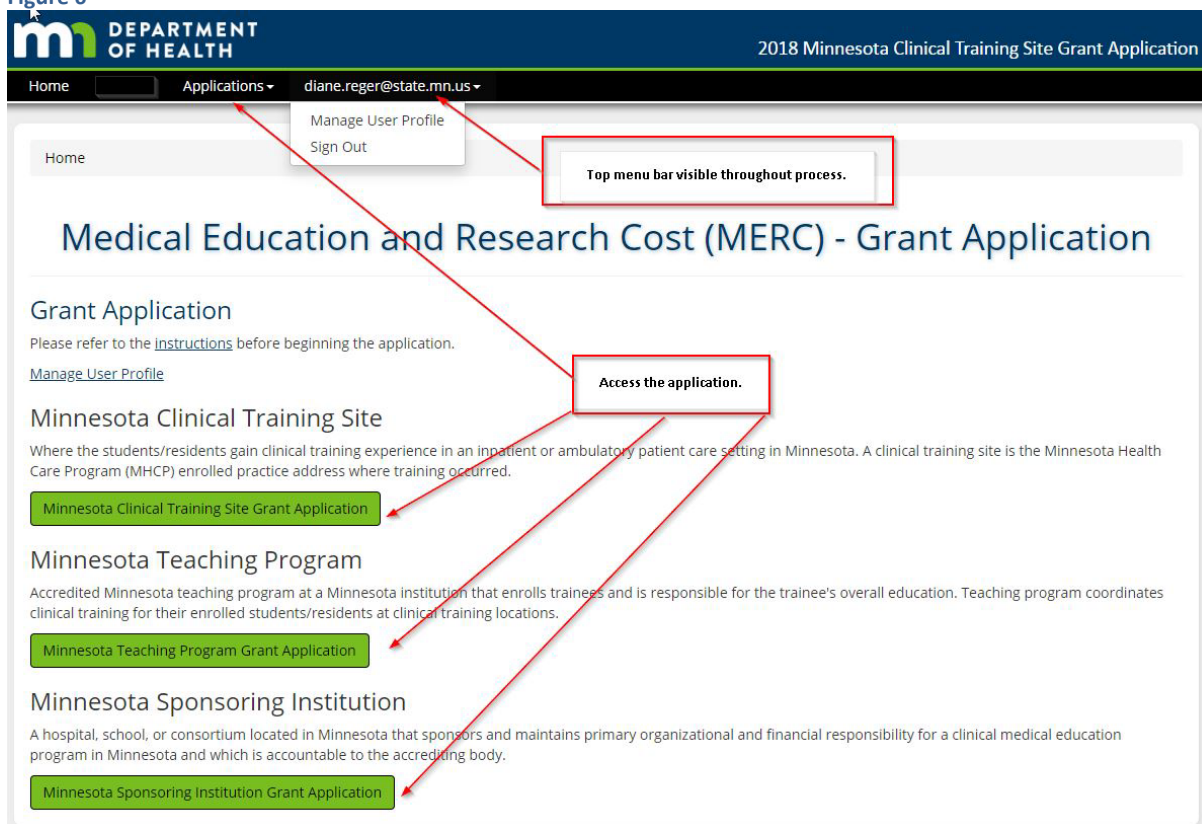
Figure 6

DEPARTMENT OF HEALTH

2018 Minnesota Clinical Training Site Grant Application

Home Applications diane.reger@state.mn.us

Manage User Profile
Sign Out

Home

Top menu bar visible throughout process.

Medical Education and Research Cost (MERC) - Grant Application

Grant Application

Please refer to the instructions before beginning the application.

Manage User Profile

Access the application.

Minnesota Clinical Training Site

Where the students/residents gain clinical training experience in an inpatient or ambulatory patient care setting in Minnesota. A clinical training site is the Minnesota Health Care Program (MHCP) enrolled practice address where training occurred.

Minnesota Clinical Training Site Grant Application

Minnesota Teaching Program

Accredited Minnesota teaching program at a Minnesota institution that enrolls trainees and is responsible for the trainee's overall education. Teaching program coordinates clinical training for their enrolled students/residents at clinical training locations.

Minnesota Teaching Program Grant Application

Minnesota Sponsoring Institution

A hospital, school, or consortium located in Minnesota that sponsors and maintains primary organizational and financial responsibility for a clinical medical education program in Minnesota and which is accountable to the accrediting body.

Minnesota Sponsoring Institution Grant Application